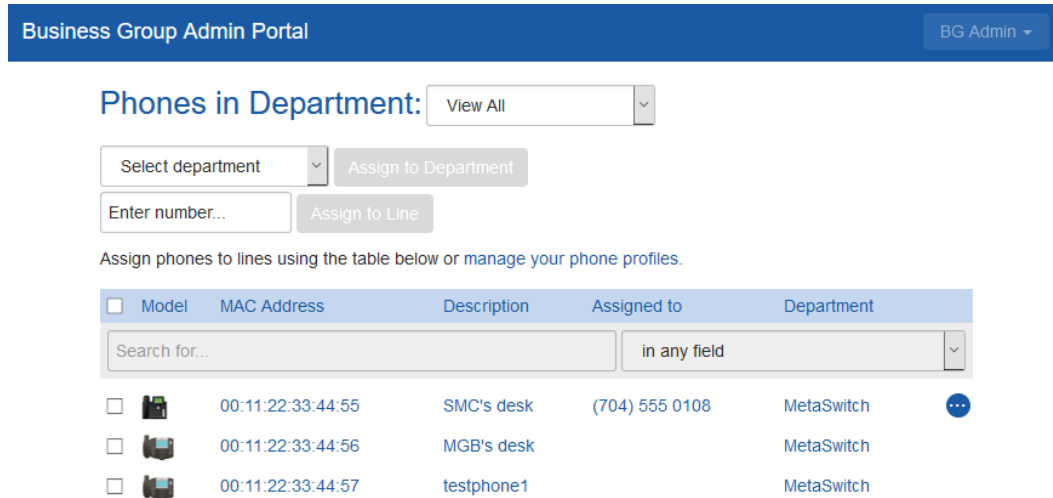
Business Group Admin Portal

BG Admin

Phones in Department: View All

Select department
Assign to Department

Enter number...
Assign to Line

Assign phones to lines using the table below or manage your phone profiles.

| | Model | MAC Address | Description | Assigned to | Department | |
|---|---|---|---|---|---|---|
| Search for... | | | in any field | | | |
| | | 00:11:22:33:44:55 | SMC's desk | (704) 555 0108 | MetaSwitch | ... |
| | | 00:11:22:33:44:56 | MGB's desk | | MetaSwitch | |
| | | 00:11:22:33:44:57 | testphone1 | | MetaSwitch | |